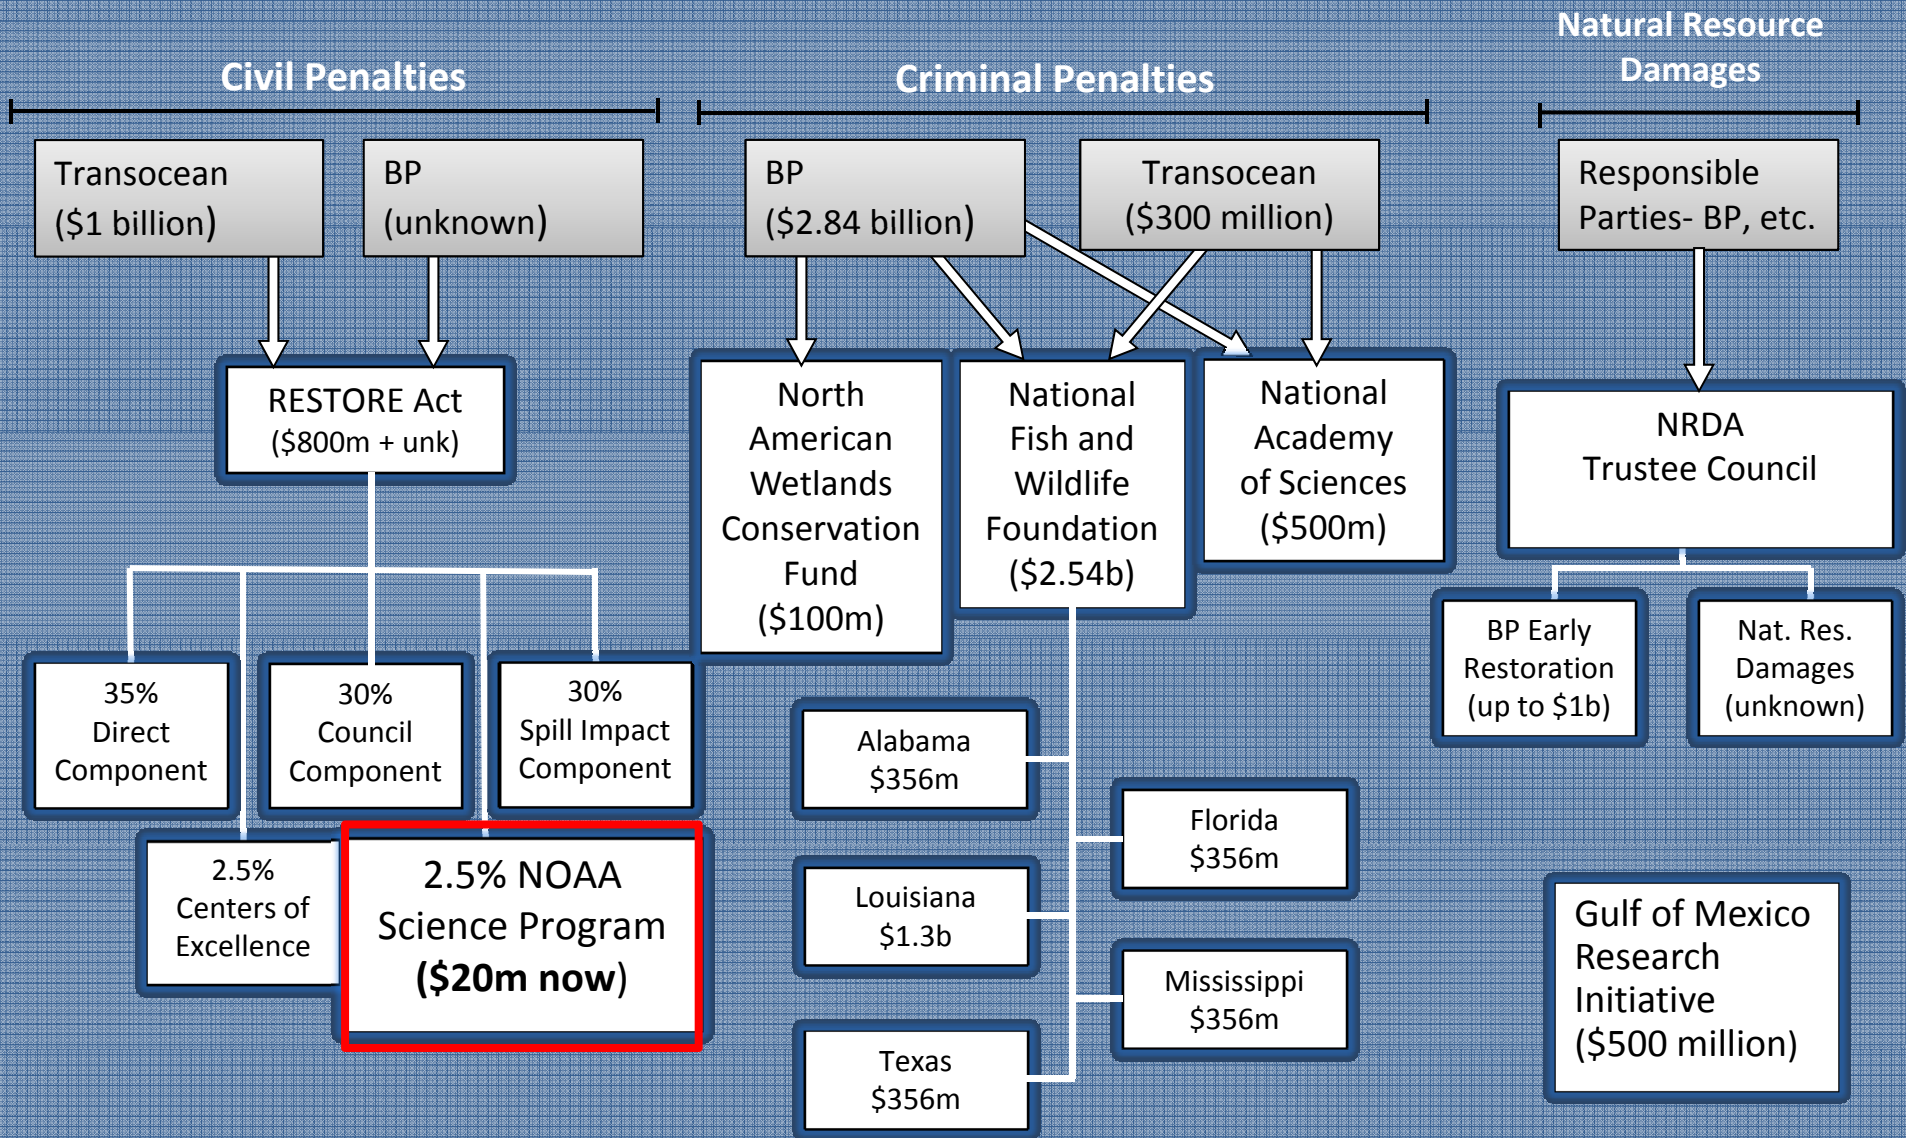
Civil Penalties

Criminal Penalties

Natural Resource Damages

Transocean ($1 billion)

BP (unknown)

BP ($2.84 billion)

Transocean ($300 million)

Responsible Parties- BP, etc.

RESTORE Act ($800m + unk)

North American Wetlands Conservation Fund ($100m)

National Fish and Wildlife Foundation ($2.54b)

National Academy of Sciences ($500m)

NRDA Trustee Council

35% Direct Component

30% Council Component

30% Spill Impact Component

BP Early Restoration (up to $1b)

Nat. Res. Damages (unknown)

Alabama $356m

Florida $356m

2.5% Centers of Excellence

2.5% NOAA Science Program **($20m now)**

Louisiana $1.3b

Mississippi $356m

Texas $356m

Gulf of Mexico Research Initiative ($500 million)